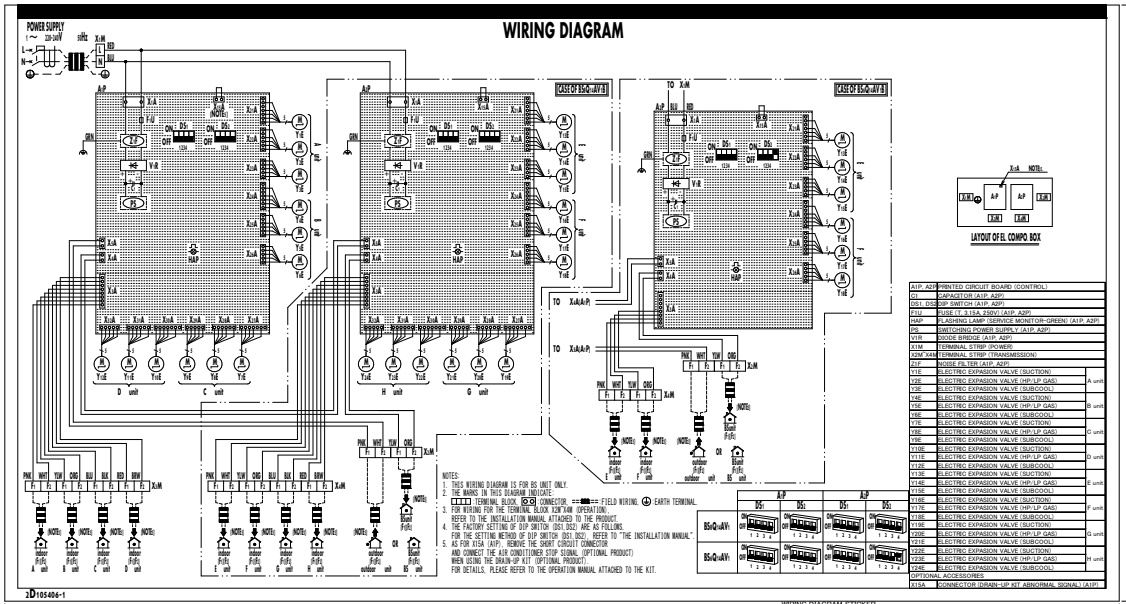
WIRING DIAGRAM

POWER SUPPLY
1~ 220-240V 50Hz
L
N
X1M
RED
BLU

CASE OF BS6Q14AV1
CASE OF BS4Q14AV1

A1P
X1A
X6A
(NOTE5)
F1U
Z1F
V1R
C1
PS
DS1
DS2
ON
OFF
1234
HAP
GRN
X2A
X3A
X4A
X5A
X7A
X8A
X9A
X10A
X11A
X12A
X13A
X14A

TO X1M
A2P BLU RED

Y1E Y2E Y3E Y4E Y5E Y6E Y7E Y8E Y9E Y10E Y11E Y12E
D unit C unit H unit G unit

TO X1A(A1P)
TO X1A(A1P)

PNK WHT YLW ORG BLU BLK RED BRW
F1 F2 F1 F2 F1 F2 F1 F2 X2M
(NOTE3)
indoor (F1F2) A unit
indoor (F1F2) B unit
indoor (F1F2) C unit
indoor (F1F2) D unit
indoor (F1F2) E unit
indoor (F1F2) F unit
indoor (F1F2) G unit
indoor (F1F2) H unit
outdoor (F1F2) unit
OR
BSunit (F1F2)

X2A NOTE5
X1M A1P X2M
X3M
LAYOUT OF EL COMPO BOX

NOTES:
1. THIS WIRING DIAGRAM IS FOR BS UNIT ONLY.
2. THE MARKS IN THIS DIAGRAM INDICATE:
TERMINAL BLOCK, CONNECTOR, FIELD WIRING, EARTH TERMINAL.
3. FOR WIRING FOR THE TERMINAL BLOCK X2M*X4M (OPERATION).
REFER TO THE INSTALLATION MANUAL ATTACHED TO THE PRODUCT.
4. THE FACTORY SETTING OF DIP SWITCH (DS1,DS2) ARE AS FOLLOWS.
FOR THE SETTING METHOD OF DIP SWITCH (DS1,DS2). REFER TO "THE INSTALLATION MANUAL".
5. AS FOR X15A (A1P), REMOVE THE SHORT CIRCUIT CONNECTOR
AND CONNECT THE AIR CONDITIONER STOP SIGNAL (OPTIONAL PRODUCT)
WHEN USING THE DRAIN-UP KIT (OPTIONAL PRODUCT).
FOR DETAILS, PLEASE REFER TO THE OPERATION MANUAL ATTACHED TO THE KIT.

| | A1P | | A2P | |
|---|---|---|---|---|
| | DS1 | DS2 | DS1 | DS2 |
| BS6Q14AV1 | ON OFF 1 2 3 4 | ON OFF 1 2 3 4 | ON OFF 1 2 3 4 | ON OFF 1 2 3 4 |
| BS4Q14AV1 | ON OFF 1 2 3 4 | ON OFF 1 2 3 4 | | |

| | | |
|---|---|---|
| A1P, A2P | PRINTED CIRCUIT BOARD (CONTROL) | |
| C1 | CAPACITOR (A1P, A2P) | |
| DS1, DS2 | DIP SWITCH (A1P, A2P) | |
| F1U | FUSE (T, 3.15A, 250V) (A1P, A2P) | |
| HAP | FLASHING LAMP (SERVICE MONITOR-GREEN) (A1P, A2P) | |
| PS | SWITCHING POWER SUPPLY (A1P, A2P) | |
| V1R | DIODE BRIDGE (A1P, A2P) | |
| X1M | TERMINAL STRIP (POWER) | |
| X2M~X4M | TERMINAL STRIP (TRANSMISSION) | |
| Z1F | NOISE FILTER (A1P, A2P) | |
| Y1E | ELECTRIC EXPANSION VALVE (SUCTION) | |
| Y2E | ELECTRIC EXPANSION VALVE (HP/LP GAS) | A unit |
| Y3E | ELECTRIC EXPANSION VALVE (SUBCOOL) | |
| Y4E | ELECTRIC EXPANSION VALVE (SUCTION) | |
| Y5E | ELECTRIC EXPANSION VALVE (HP/LP GAS) | B unit |
| Y6E | ELECTRIC EXPANSION VALVE (SUBCOOL) | |
| Y7E | ELECTRIC EXPANSION VALVE (SUCTION) | |
| Y8E | ELECTRIC EXPANSION VALVE (HP/LP GAS) | C unit |
| Y9E | ELECTRIC EXPANSION VALVE (SUBCOOL) | |
| Y10E | ELECTRIC EXPANSION VALVE (SUCTION) | |
| Y11E | ELECTRIC EXPANSION VALVE (HP/LP GAS) | D unit |
| Y12E | ELECTRIC EXPANSION VALVE (SUBCOOL) | |
| Y13E | ELECTRIC EXPANSION VALVE (SUCTION) | |
| Y14E | ELECTRIC EXPANSION VALVE (HP/LP GAS) | E unit |
| Y15E | ELECTRIC EXPANSION VALVE (SUBCOOL) | |
| Y16E | ELECTRIC EXPANSION VALVE (SUCTION) | |
| Y17E | ELECTRIC EXPANSION VALVE (HP/LP GAS) | F unit |
| Y18E | ELECTRIC EXPANSION VALVE (SUBCOOL) | |
| Y19E | ELECTRIC EXPANSION VALVE (SUCTION) | |
| Y20E | ELECTRIC EXPANSION VALVE (HP/LP GAS) | G unit |
| Y21E | ELECTRIC EXPANSION VALVE (SUBCOOL) | |
| Y22E | ELECTRIC EXPANSION VALVE (SUCTION) | |
| Y23E | ELECTRIC EXPANSION VALVE (HP/LP GAS) | H unit |
| Y24E | ELECTRIC EXPANSION VALVE (SUBCOOL) | |
| OPTIONAL ACCESSORIES | | |
| X15A | CONNECTOR (DRAIN-UP KIT ABNORMAL SIGNAL) (A1P) | |

2D105406-1